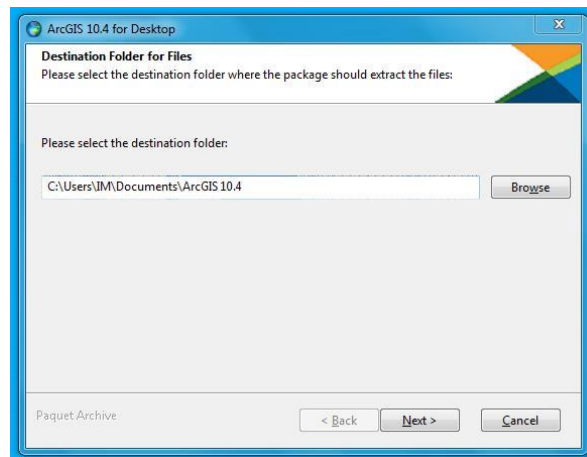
ArcGIS 10.4 for Desktop

Destination Folder for Files
Please select the destination folder where the package should extract the files:

Please select the destination folder:

C:\Users\IM\Documents\ArcGIS 10.4

Browse

Paquet Archive

< Back

Next >

Cancel